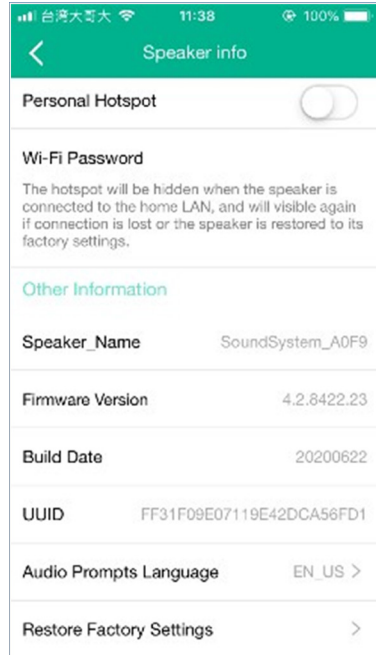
台灣大哥大 11:38 100%

Speaker info

Personal Hotspot

Wi-Fi Password

The hotspot will be hidden when the speaker is connected to the home LAN, and will visible again if connection is lost or the speaker is restored to its factory settings.

Other Information

Speaker_Name SoundSystem_A0F9

Firmware Version 4.2.8422.23

Build Date 20200622

UUID FF31F09E07119E42DCA56FD1

Audio Prompts Language EN_US >

Restore Factory Settings >